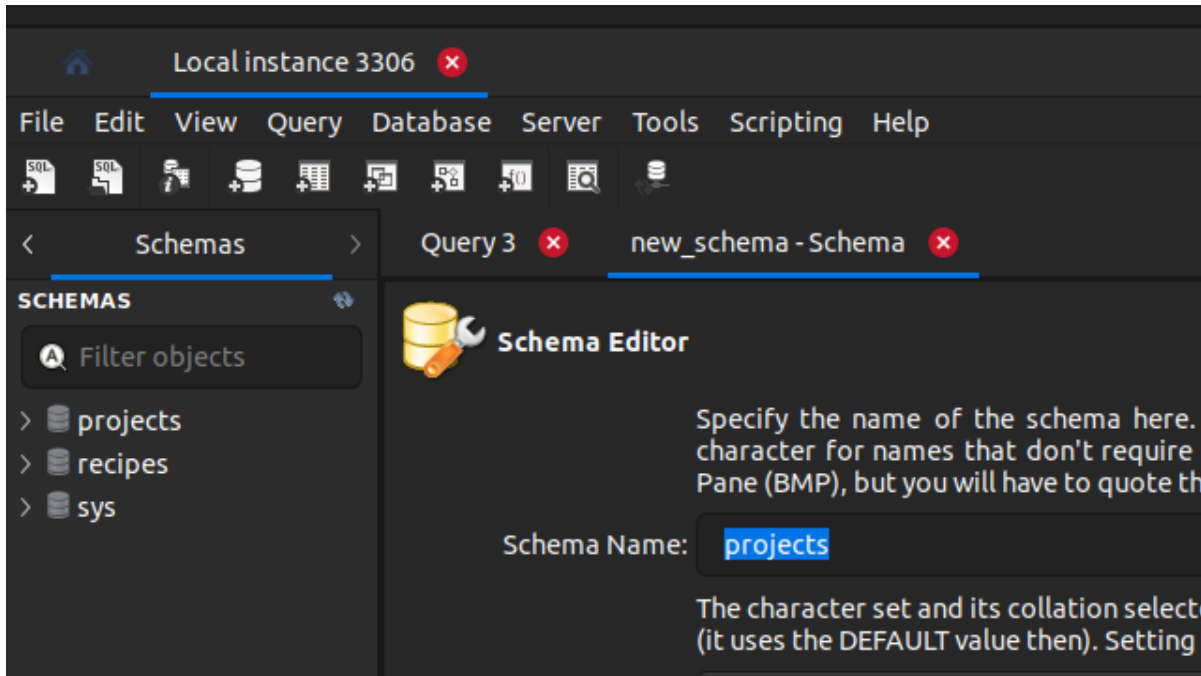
Local instance 3306

File Edit View Query Database Server Tools Scripting Help

Schemas

Query 3

new_schema - Schema

SCHEMAS

Filter objects

projects

recipes

sys

Schema Editor

Specify the name of the schema here. character for names that don't require Pane (BMP), but you will have to quote th

Schema Name: projects

The character set and its collation selecte (it uses the DEFAULT value then). Setting